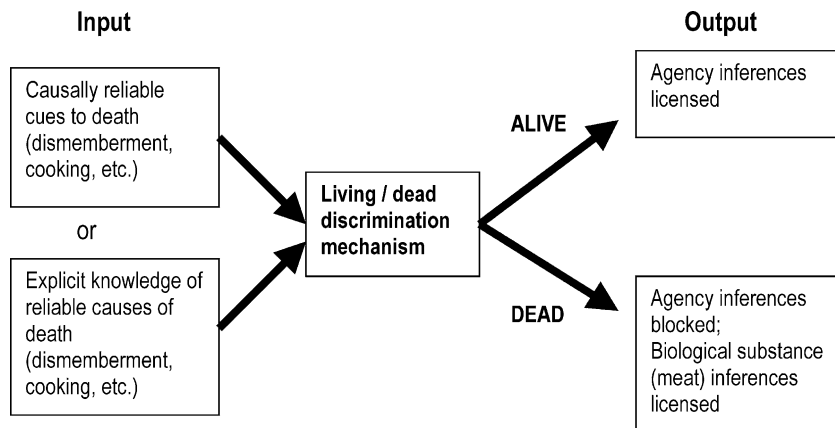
Input

Output

Causally reliable cues to death (dismemberment, cooking, etc.)

or

Explicit knowledge of reliable causes of death (dismemberment, cooking, etc.)

Living / dead discrimination mechanism

ALIVE

DEAD

Agency inferences licensed

Agency inferences blocked;
Biological substance (meat) inferences licensed